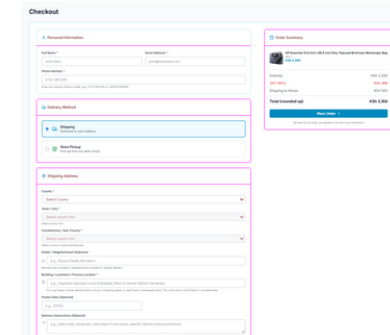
Checkout

Personal Information

Full Name *

John Doe

Email Address *

john@example.com

Phone Number *

0712 345 678

Delivery Method

Shipping

Store Pickup

Shipping Address

County *

Select County

Town / City *

Select county first

Constituency / Sub County *

Select county first

Estate / Neighborhood (Optional)

e.g., Kilimani, Westlands

Building / Landmark / Physical Location *

Plot Code (Optional)

Delivery Instructions (Optional)

Order Summary

Subtotal

KSh 3,960

Shipping to Kenya

Total (rounded up)

KSh 3,960

Place Order